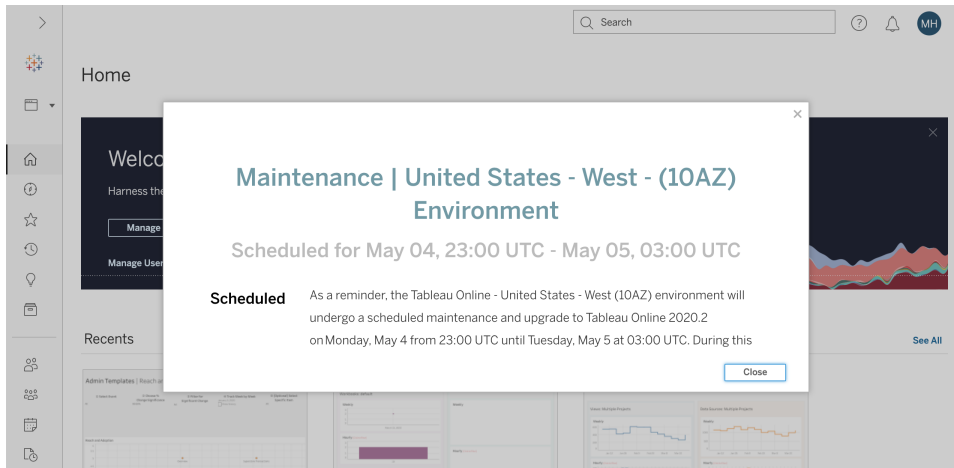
Search

MH

Home

Welco

Harness the

Manage

Manage User

Maintenance | United States - West - (10AZ) Environment

Scheduled for May 04, 23:00 UTC - May 05, 03:00 UTC

Scheduled

As a reminder, the Tableau Online - United States - West (10AZ) environment will undergo a scheduled maintenance and upgrade to Tableau Online 2020.2 onMonday, May 4 from 23:00 UTC until Tuesday, May 5 at 03:00 UTC. During this

Close

Recents

See All

Admin Templates | Reach an